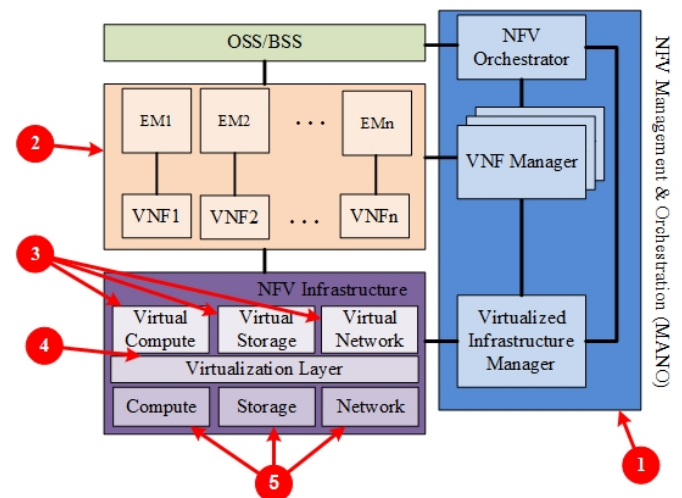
OSS/BSS

NFV Orchestrator

EM1

EM2

. . .

EMn

VNF Manager

VNF1

VNF2

. . .

VNFn

NFV Infrastructure

Virtual Compute

Virtual Storage

Virtual Network

Virtualized Infrastructure Manager

Virtualization Layer

Compute

Storage

Network

NFV Management & Orchestration (MANO)

1

2

3

4

5